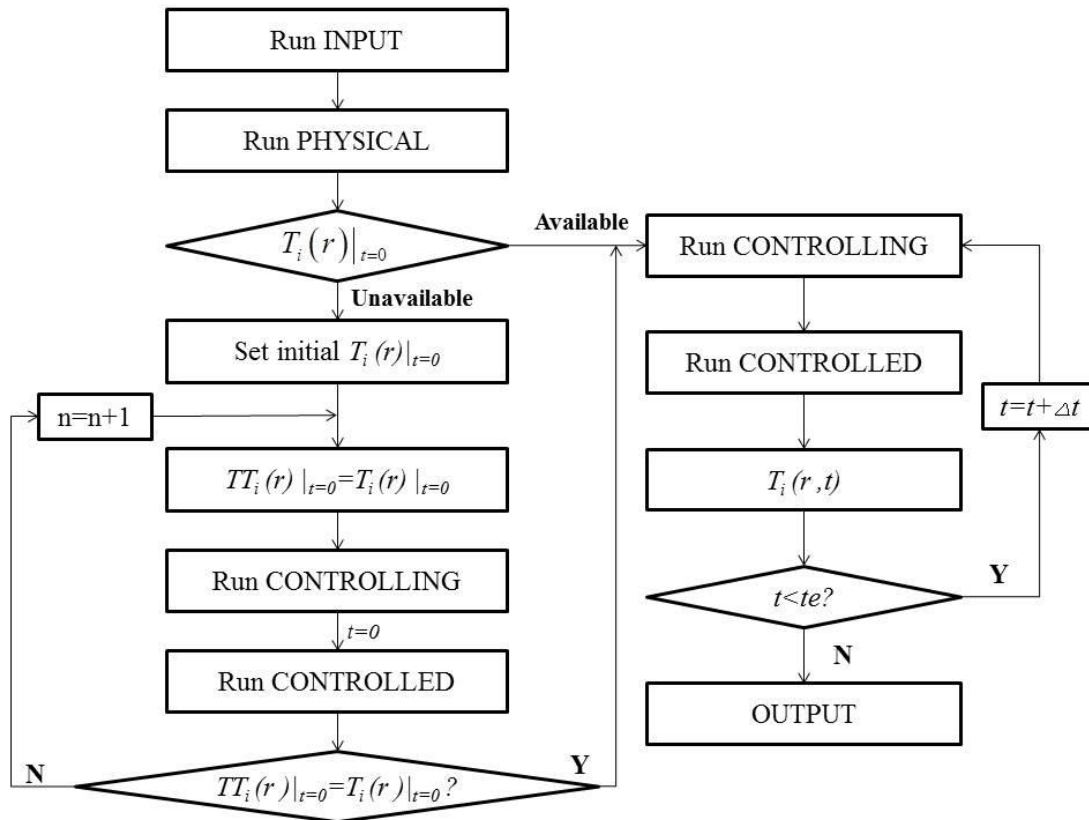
Run INPUT

Run PHYSICAL

$T_i(r)|_{t=0}$

Available

Unavailable

Set initial $T_i(r)|_{t=0}$

n=n+1

$TT_i(r)|_{t=0}=T_i(r)|_{t=0}$

Run CONTROLLING

$t=0$

Run CONTROLLED

N

$TT_i(r)|_{t=0}=T_i(r)|_{t=0}$?

Y

Run CONTROLLING

Run CONTROLLED

$T_i(r,t)$

$t=t+\triangle t$

Y

$t<te$?

N

OUTPUT